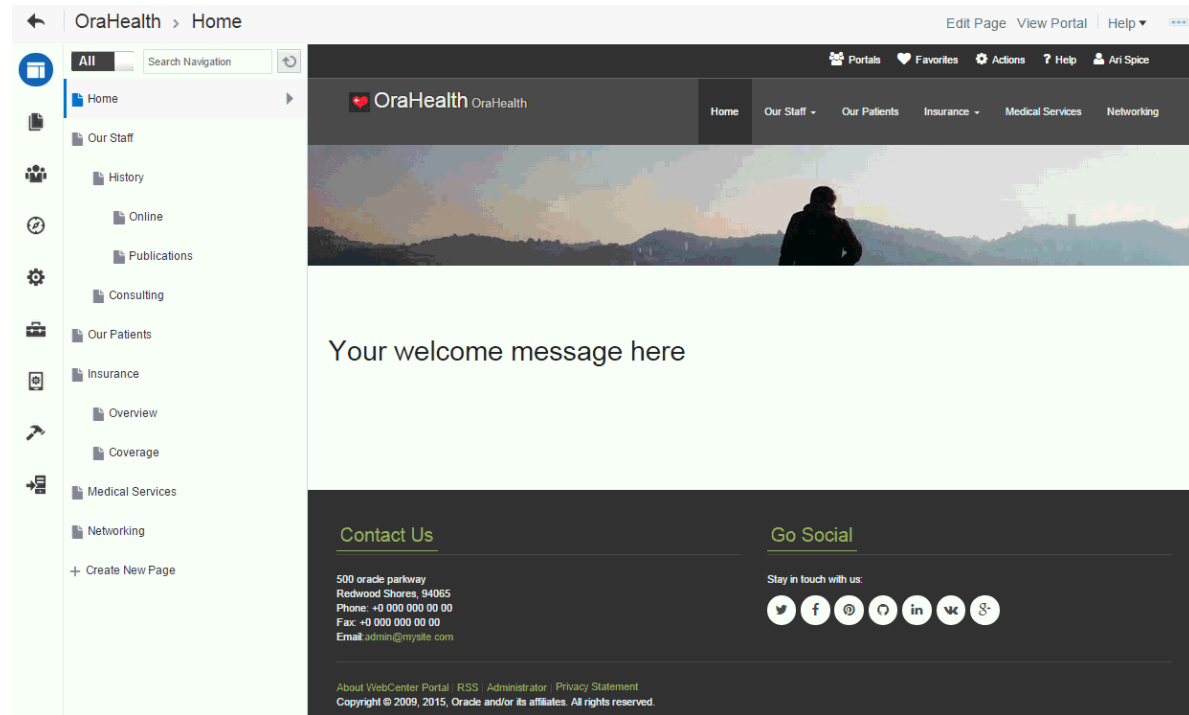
OraHealth > Home

Edit Page View Portal | Help ▾

All

Search Navigation

Home

Our Staff

History

Online

Publications

Consulting

Our Patients

Insurance

Overview

Coverage

Medical Services

Networking

+ Create New Page

Portals Favorites Actions ? Help Ari Spice

OraHealth OraHealth

Home Our Staff ▾ Our Patients Insurance ▾ Medical Services Networking

Your welcome message here

Contact Us

500 oracle parkway
Redwood Shores, 94065
Phone: +0 000 000 00 00
Fax: +0 000 000 00 00
Email:admin@mysite.com

Go Social

Stay in touch with us:

About WebCenter Portal | RSS | Administrator | Privacy Statement
Copyright © 2009, 2015, Oracle and/or its affiliates. All rights reserved.